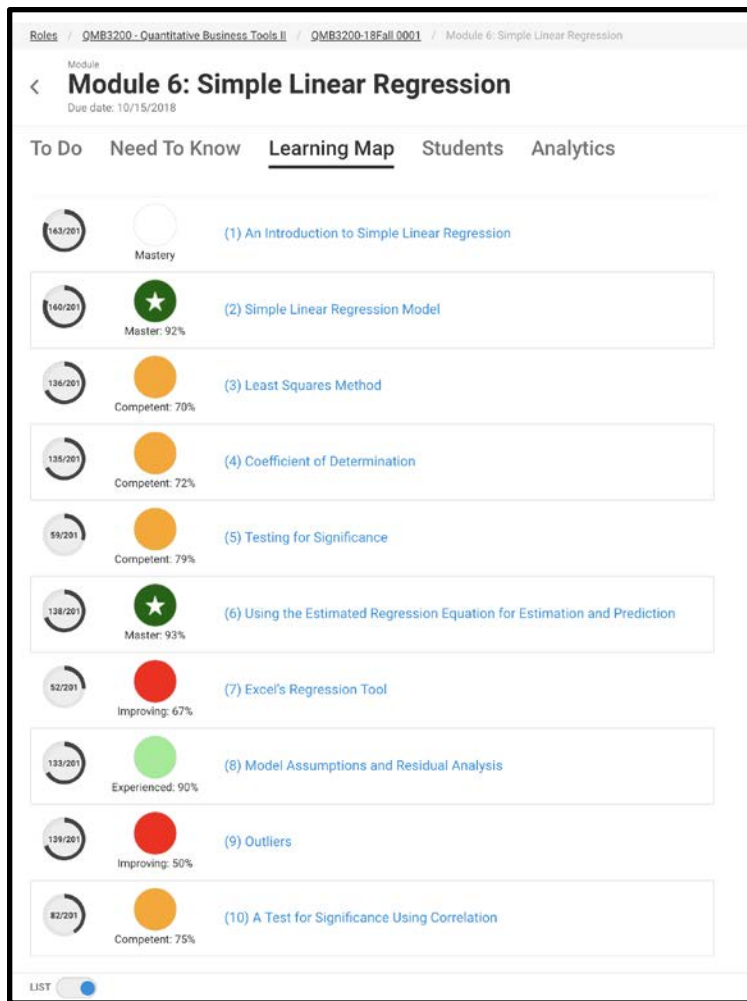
Roles / QMB3200 - Quantitative Business Tools II / QMB3200-18Fall 0001 / Module 6: Simple Linear Regression

Module
<
Module 6: Simple Linear Regression
Due date: 10/15/2018

To Do Need To Know Learning Map Students Analytics

163/201 Mastery (1) An Introduction to Simple Linear Regression

160/201 Master: 92% (2) Simple Linear Regression Model

136/201 Competent: 70% (3) Least Squares Method

135/201 Competent: 72% (4) Coefficient of Determination

59/201 Competent: 79% (5) Testing for Significance

138/201 Master: 93% (6) Using the Estimated Regression Equation for Estimation and Prediction

52/201 Improving: 67% (7) Excel's Regression Tool

133/201 Experienced: 90% (8) Model Assumptions and Residual Analysis

139/201 Improving: 50% (9) Outliers

82/201 Competent: 75% (10) A Test for Significance Using Correlation

LIST